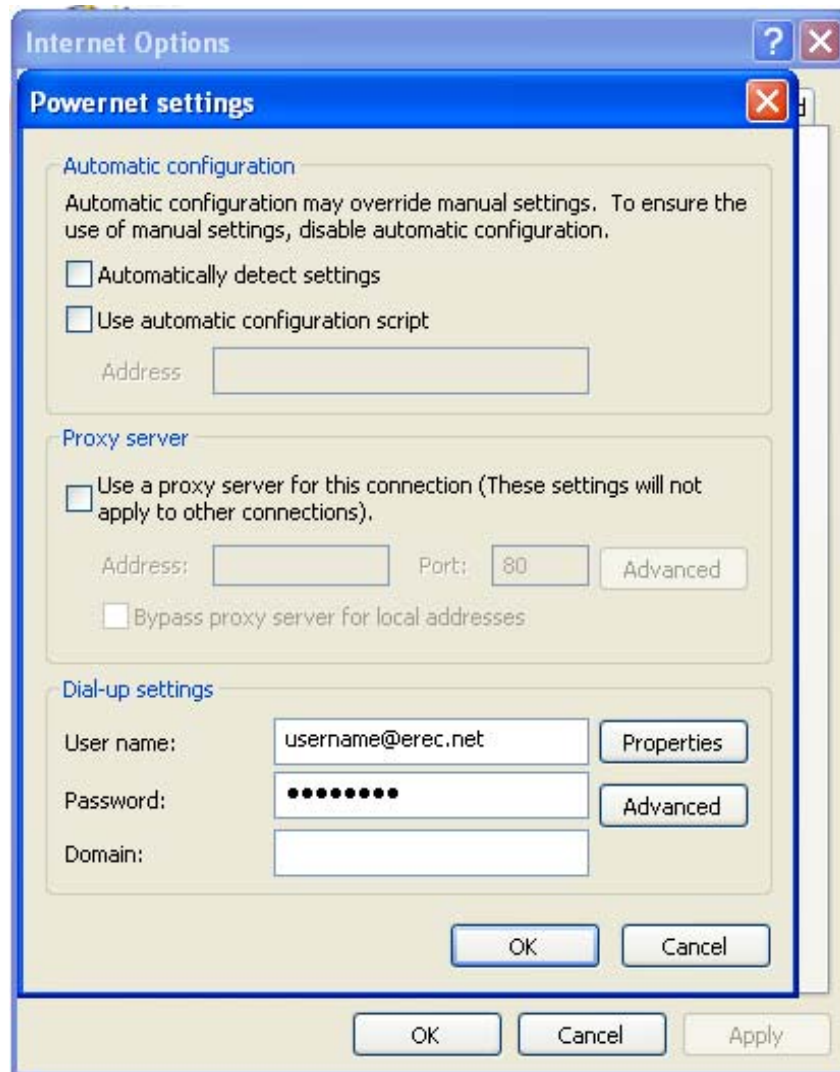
Internet Options

Powernet settings

Automatic configuration

Automatic configuration may override manual settings. To ensure the use of manual settings, disable automatic configuration.

Automatically detect settings

Use automatic configuration script

Address

Proxy server

Use a proxy server for this connection (These settings will not apply to other connections).

Address:

Port: 80

Advanced

Bypass proxy server for local addresses

Dial-up settings

User name: username@erec.net

Properties

Password: ••••••••

Advanced

Domain:

OK

Cancel

OK

Cancel

Apply